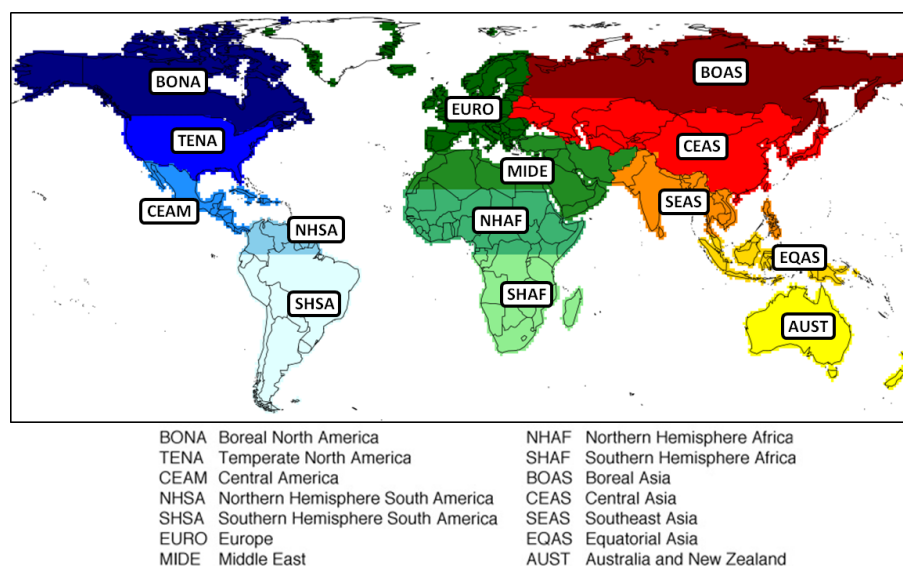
BONA
TENA
CEAM
NHSA
SHSA
EURO
MIDE
NHAF
SHAF
BOAS
CEAS
SEAS
EQAS
AUST

BONA Boreal North America
TENA Temperate North America
CEAM Central America
NHSA Northern Hemisphere South America
SHSA Southern Hemisphere South America
EURO Europe
MIDE Middle East

NHAF Northern Hemisphere Africa
SHAF Southern Hemisphere Africa
BOAS Boreal Asia
CEAS Central Asia
SEAS Southeast Asia
EQAS Equatorial Asia
AUST Australia and New Zealand